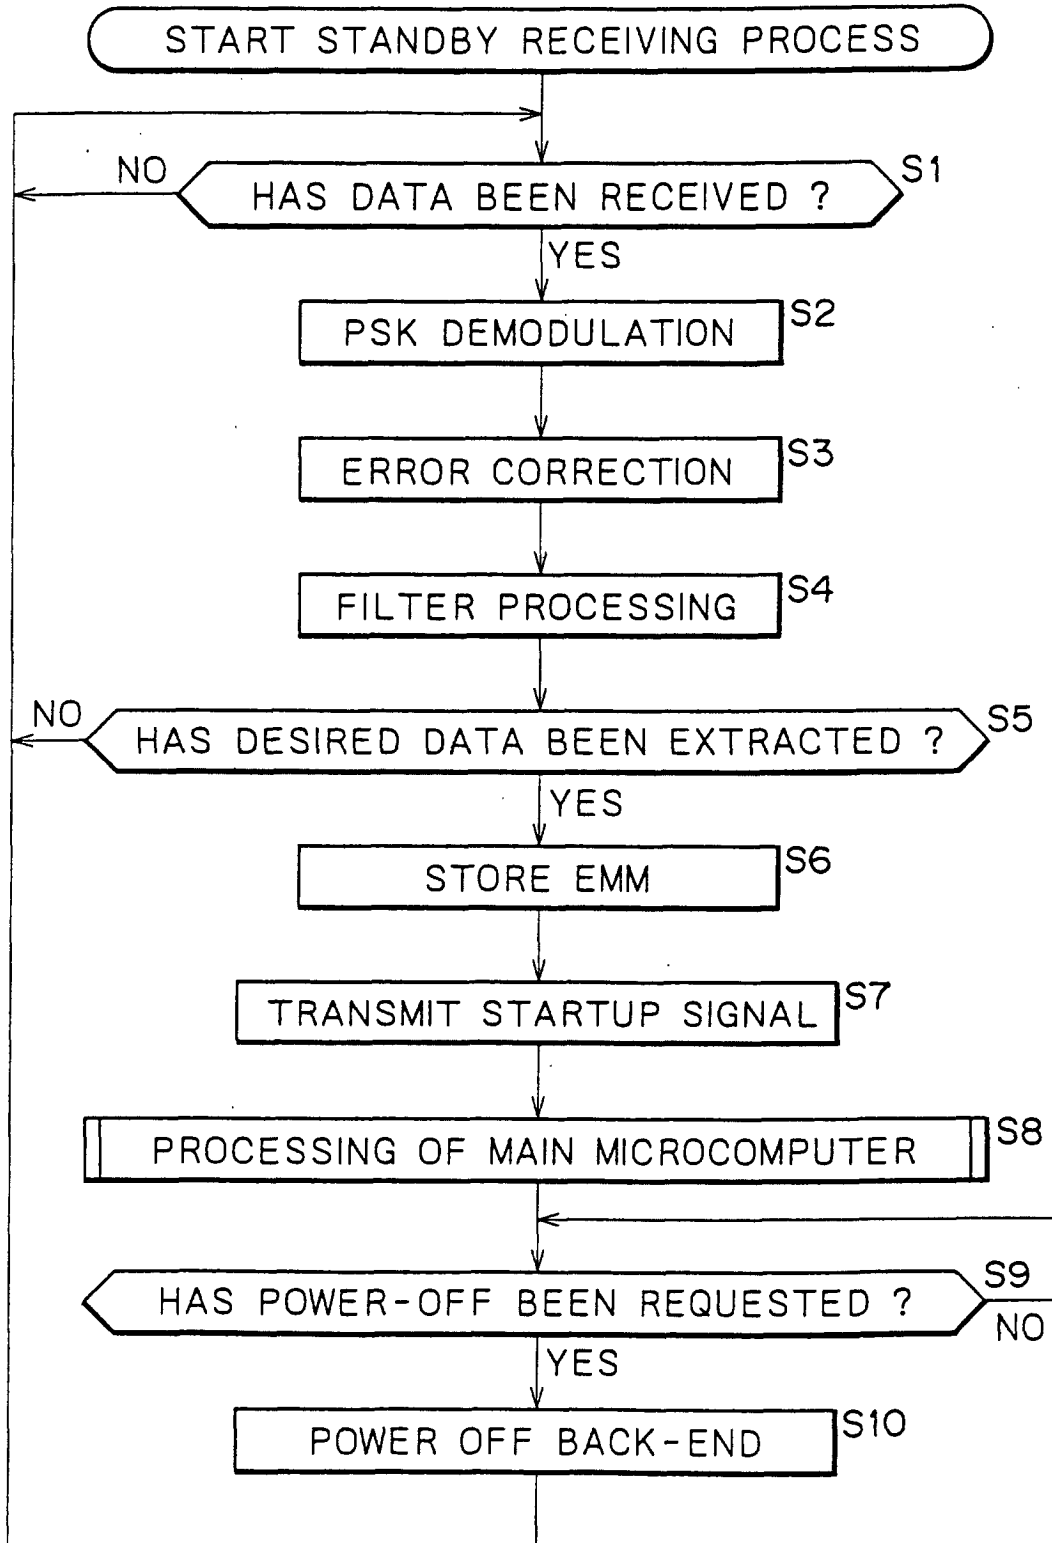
START STANDBY RECEIVING PROCESS

NO

HAS DATA BEEN RECEIVED ?

S1

YES

PSK DEMODULATION

S2

ERROR CORRECTION

S3

FILTER PROCESSING

S4

NO

HAS DESIRED DATA BEEN EXTRACTED ?

S5

YES

STORE EMM

S6

TRANSMIT STARTUP SIGNAL

S7

PROCESSING OF MAIN MICROCOMPUTER

S8

HAS POWER-OFF BEEN REQUESTED ?

S9

NO

YES

POWER OFF BACK-END

S10